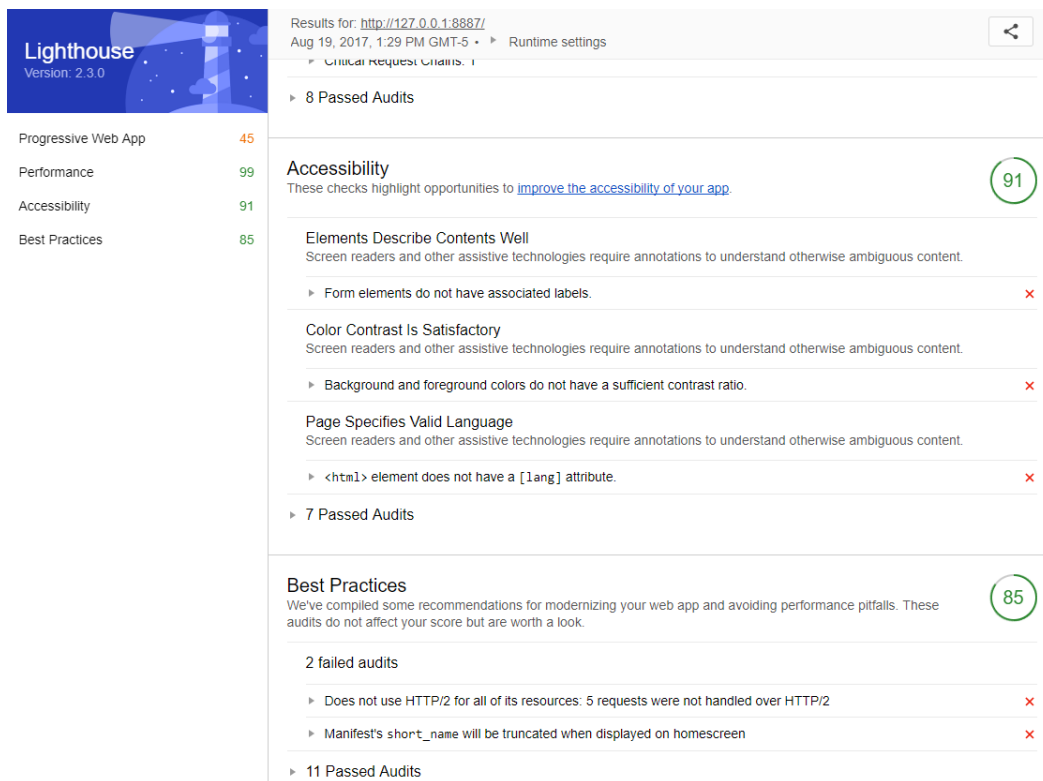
Lighthouse
Version: 2.3.0

Progressive Web App 45
Performance 99
Accessibility 91
Best Practices 85

Results for: http://127.0.0.1:8887/
Aug 19, 2017, 1:29 PM GMT-5 • ▸ Runtime settings

▸ Critical Request Chains: 1

▸ 8 Passed Audits

Accessibility
These checks highlight opportunities to improve the accessibility of your app.

91

Elements Describe Contents Well
Screen readers and other assistive technologies require annotations to understand otherwise ambiguous content.

▸ Form elements do not have associated labels. ×

Color Contrast Is Satisfactory
Screen readers and other assistive technologies require annotations to understand otherwise ambiguous content.

▸ Background and foreground colors do not have a sufficient contrast ratio. ×

Page Specifies Valid Language
Screen readers and other assistive technologies require annotations to understand otherwise ambiguous content.

▸ <html> element does not have a [lang] attribute. ×

▸ 7 Passed Audits

Best Practices
We've compiled some recommendations for modernizing your web app and avoiding performance pitfalls. These audits do not affect your score but are worth a look.

85

2 failed audits

▸ Does not use HTTP/2 for all of its resources: 5 requests were not handled over HTTP/2 ×

▸ Manifest's short_name will be truncated when displayed on homescreen ×

▸ 11 Passed Audits